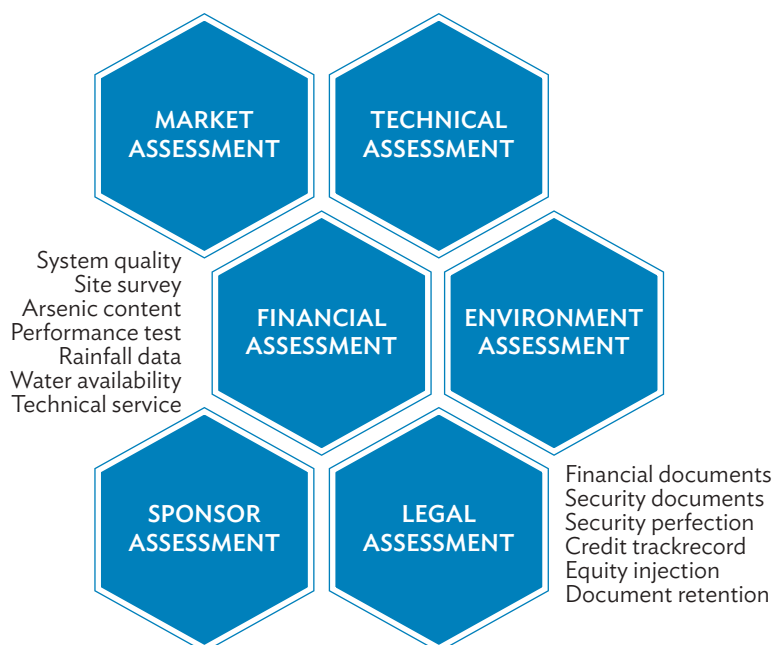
MARKET ASSESSMENT

TECHNICAL ASSESSMENT

System quality
Site survey
Arsenic content
Performance test
Rainfall data
Water availability
Technical service

FINANCIAL ASSESSMENT

ENVIRONMENT ASSESSMENT

SPONSOR ASSESSMENT

LEGAL ASSESSMENT

Financial documents
Security documents
Security perfection
Credit trackrecord
Equity injection
Document retention